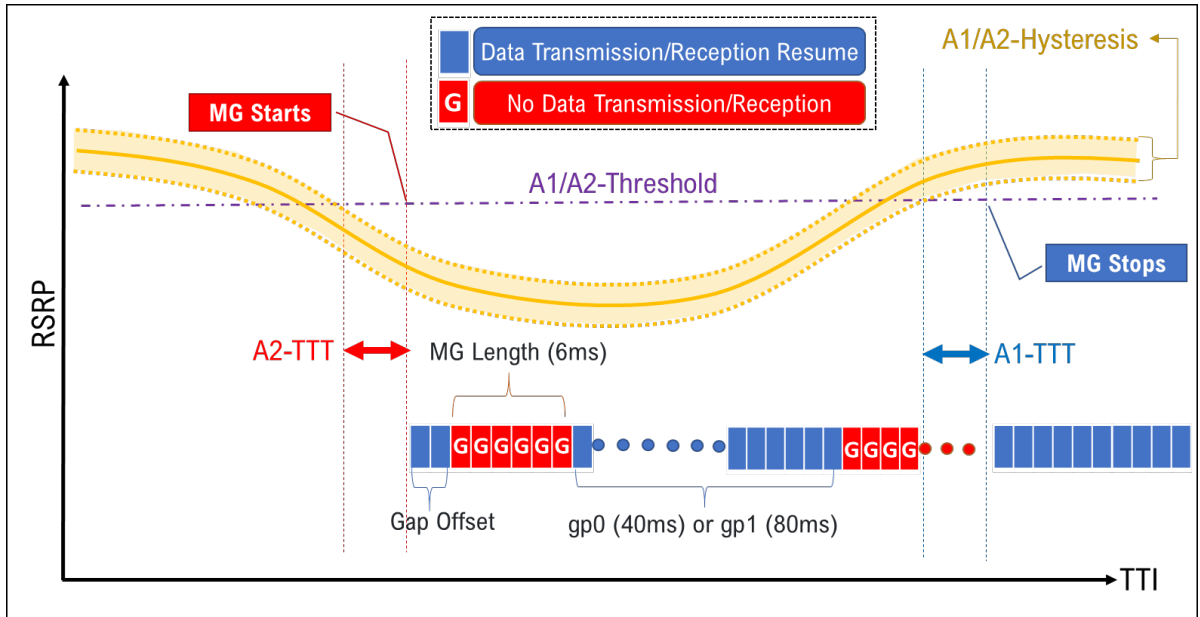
Data Transmission/Reception Resume

G No Data Transmission/Reception

A1/A2-Hysteresis

MG Starts

A1/A2-Threshold

MG Stops

RSRP

A2-TTT

MG Length (6ms)

A1-TTT

G G G G G G

G G G G

Gap Offset

gp0 (40ms) or gp1 (80ms)

TTI